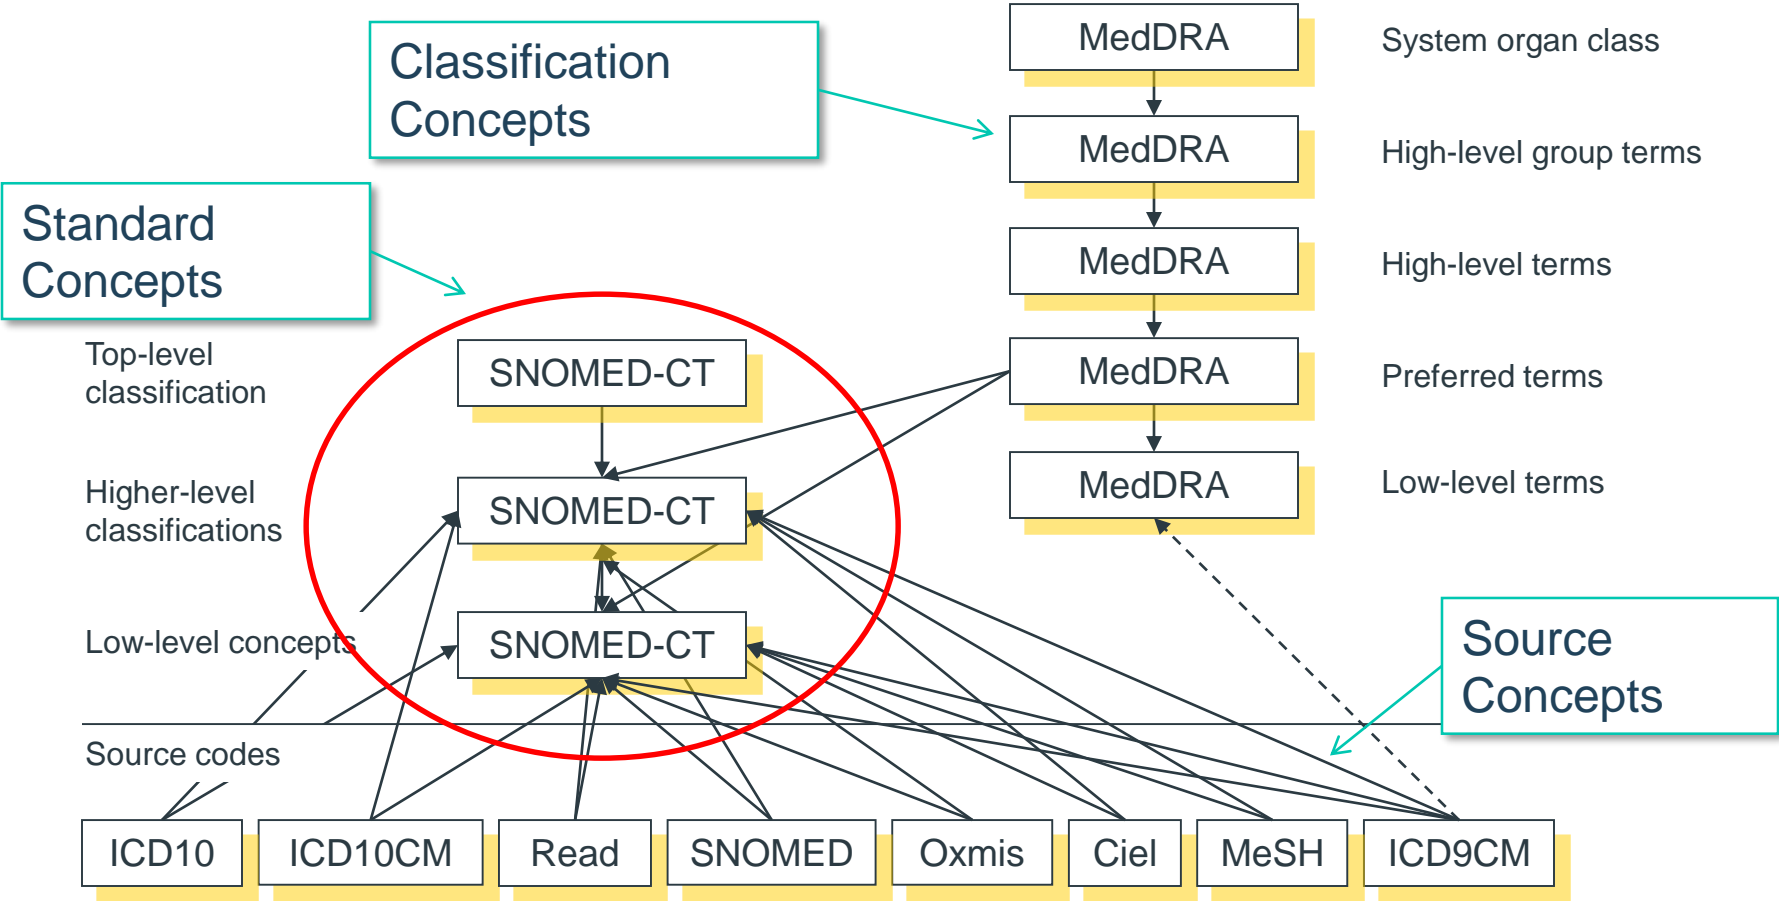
Classification Concepts

MedDRA
System organ class

MedDRA
High-level group terms

MedDRA
High-level terms

MedDRA
Preferred terms

MedDRA
Low-level terms

Standard Concepts

Top-level classification
SNOMED-CT

Higher-level classifications
SNOMED-CT

Low-level concepts
SNOMED-CT

Source Concepts

Source codes

ICD10
ICD10CM
Read
SNOMED
Oxmis
Ciel
MeSH
ICD9CM